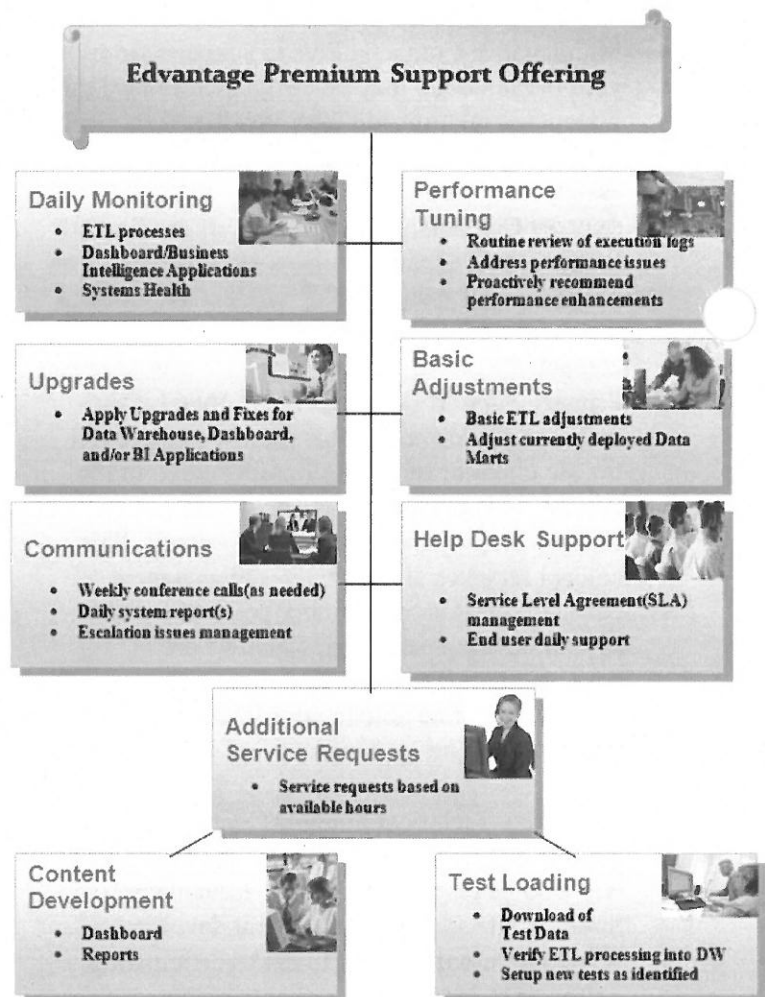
Edvantage Premium Support Offering

Daily Monitoring
- ETL processes
- Dashboard/Business Intelligence Applications
- Systems Health

Performance Tuning
- Routine review of execution logs
- Address performance issues
- Proactively recommend performance enhancements

Upgrades
- Apply Upgrades and Fixes for Data Warehouse, Dashboard, and/or BI Applications

Basic Adjustments
- Basic ETL adjustments
- Adjust currently deployed Data Marts

Communications
- Weekly conference calls(as needed)
- Daily system report(s)
- Escalation issues management

Help Desk Support
- Service Level Agreement(SLA) management
- End user daily support

Additional Service Requests
- Service requests based on available hours

Content Development
- Dashboard
- Reports

Test Loading
- Download of Test Data
- Verify ETL processing into DW
- Setup new tests as identified